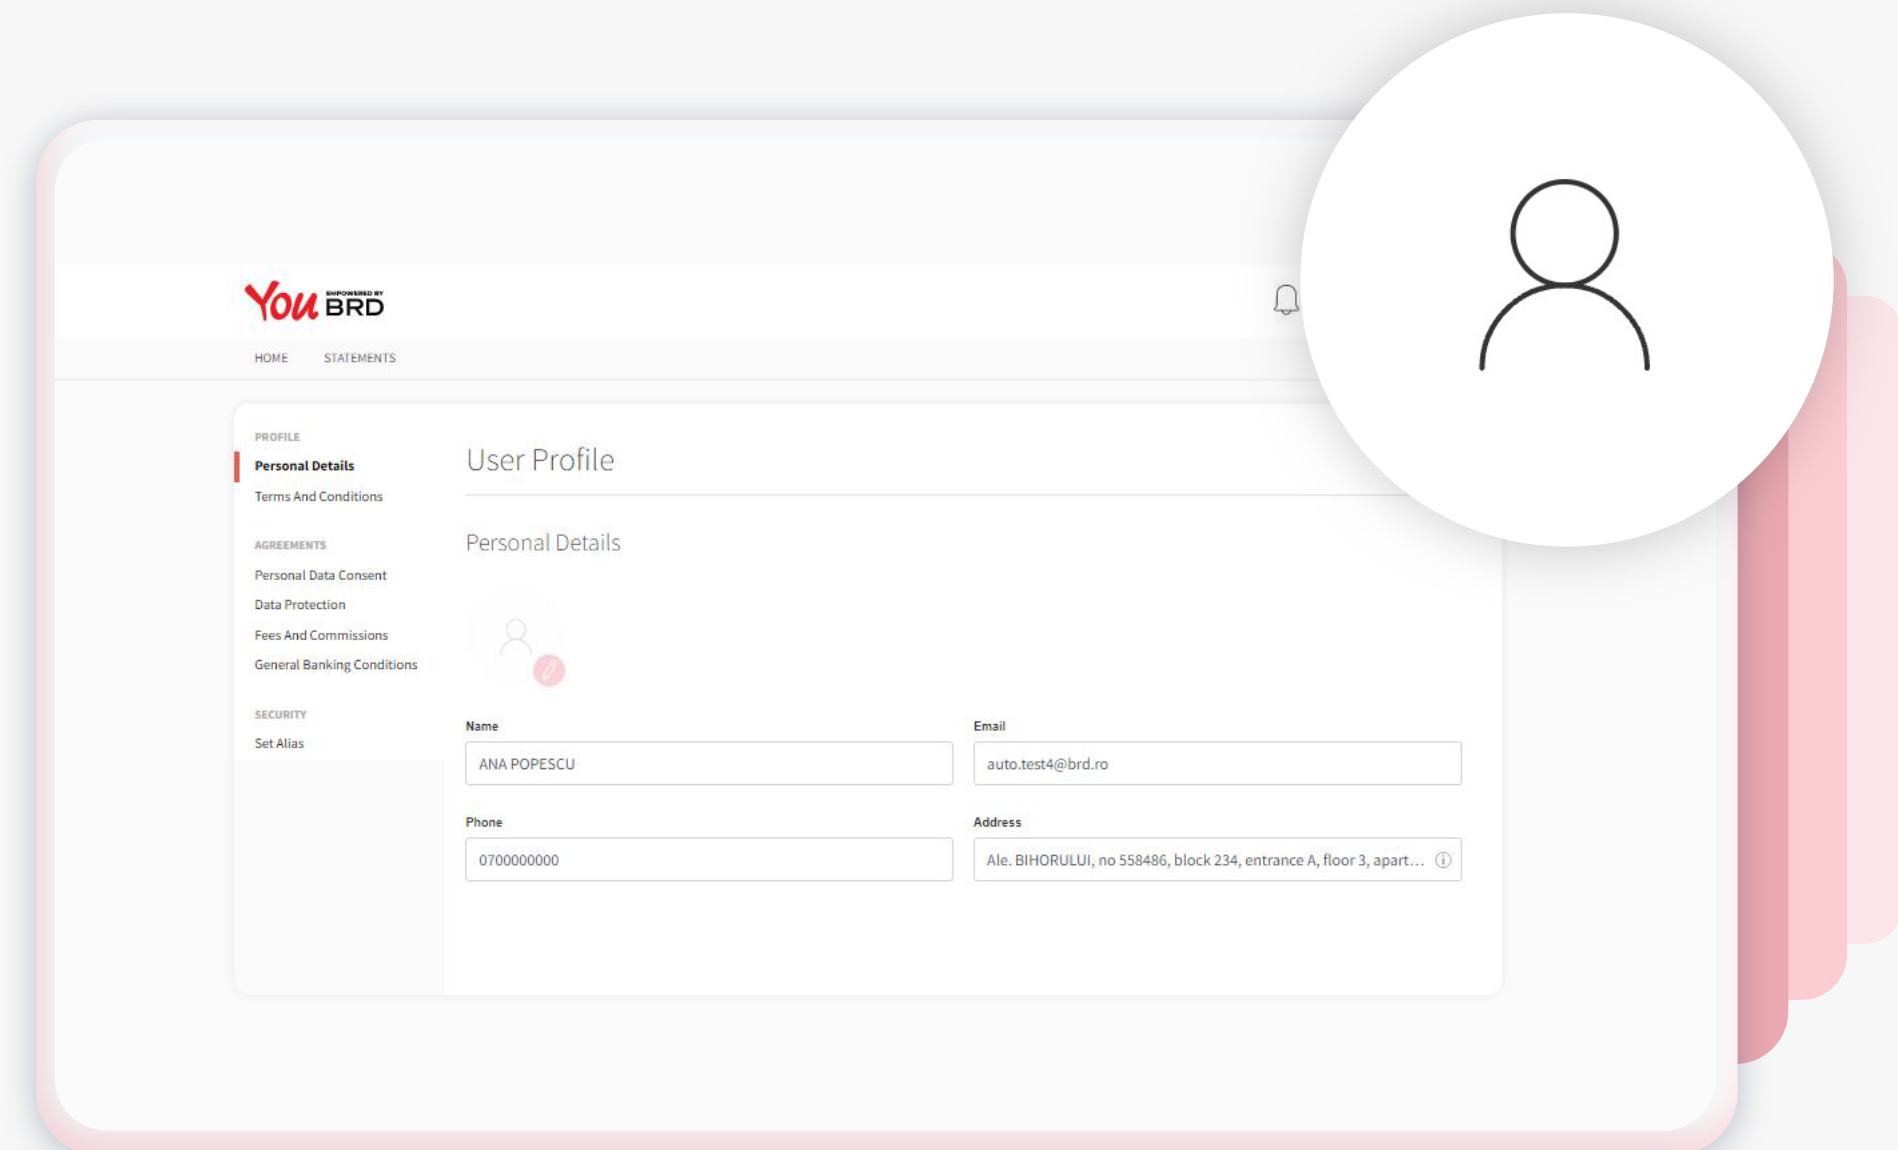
You EMPOWERED BY BRD

HOME STATEMENTS

PROFILE
Personal Details
Terms And Conditions

AGREEMENTS
Personal Data Consent
Data Protection
Fees And Commissions
General Banking Conditions

SECURITY
Set Alias

User Profile

Personal Details

Name
ANA POPESCU

Email
auto.test4@brd.ro

Phone
0700000000

Address
Ale. BIHORULUI, no 558486, block 234, entrance A, floor 3, apart...